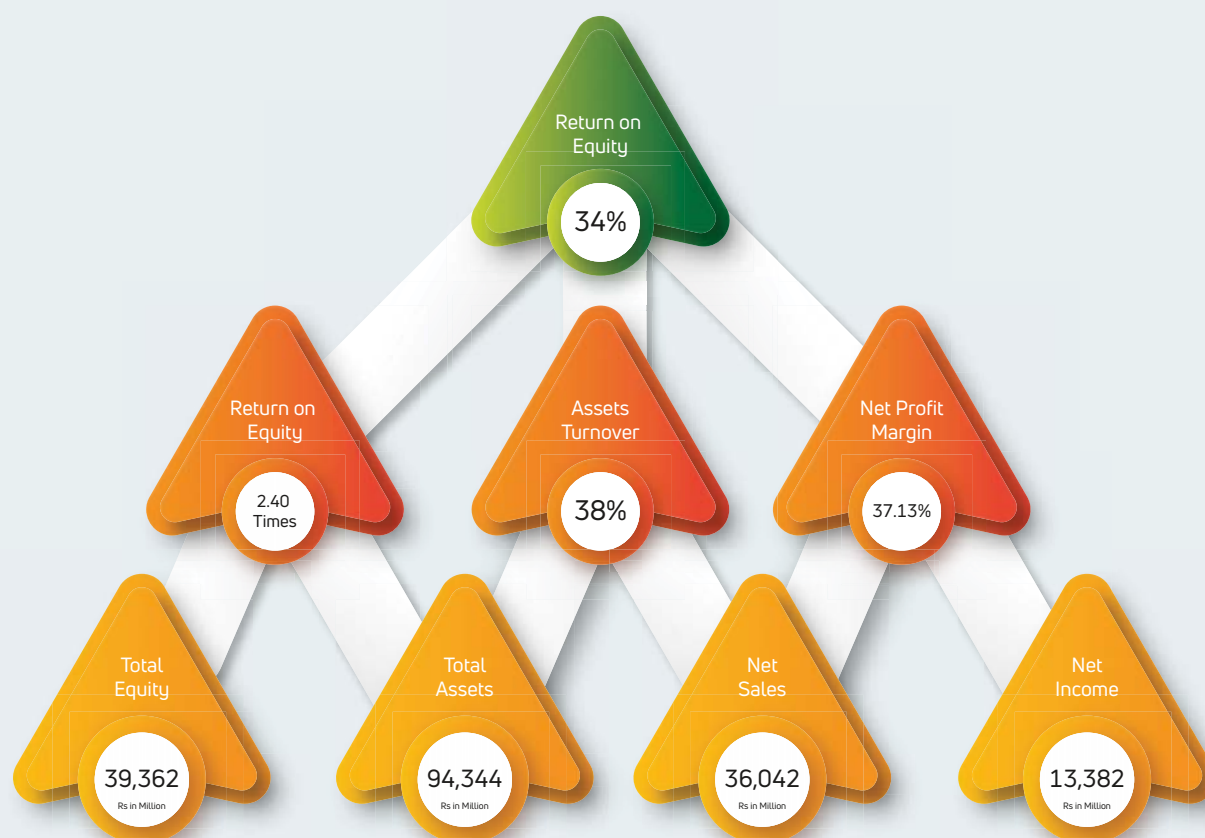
Return on Equity

34%

Return on Equity

2.40 Times

Assets Turnover

38%

Net Profit Margin

37.13%

Total Equity

39,362

Rs in Million

Total Assets

94,344

Rs in Million

Net Sales

36,042

Rs in Million

Net Income

13,382

Rs in Million